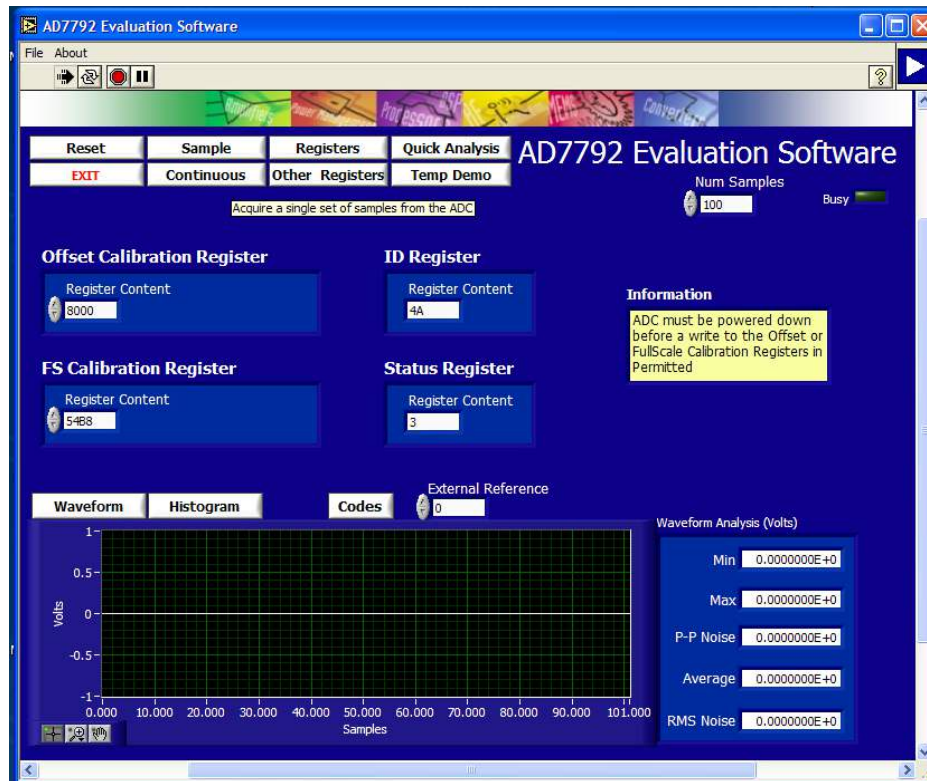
AD7792 Evaluation Software

File About

Reset
Sample
Registers
Quick Analysis
EXIT
Continuous
Other Registers
Temp Demo

AD7792 Evaluation Software

Num Samples
100
Busy

Acquire a single set of samples from the ADC

Offset Calibration Register
Register Content
8000

ID Register
Register Content
4A

Information
ADC must be powered down before a write to the Offset or FullScale Calibration Registers in Permitted

FS Calibration Register
Register Content
54B8

Status Register
Register Content
3

Waveform
Histogram
Codes
External Reference
0

Waveform Analysis (Volts)

Min 0.0000000E+0
Max 0.0000000E+0
P-P Noise 0.0000000E+0
Average 0.0000000E+0
RMS Noise 0.0000000E+0

1
0.5
0
-0.5
-1
Volts
0.000 10.000 20.000 30.000 40.000 50.000 60.000 70.000 80.000 90.000 101.000
Samples